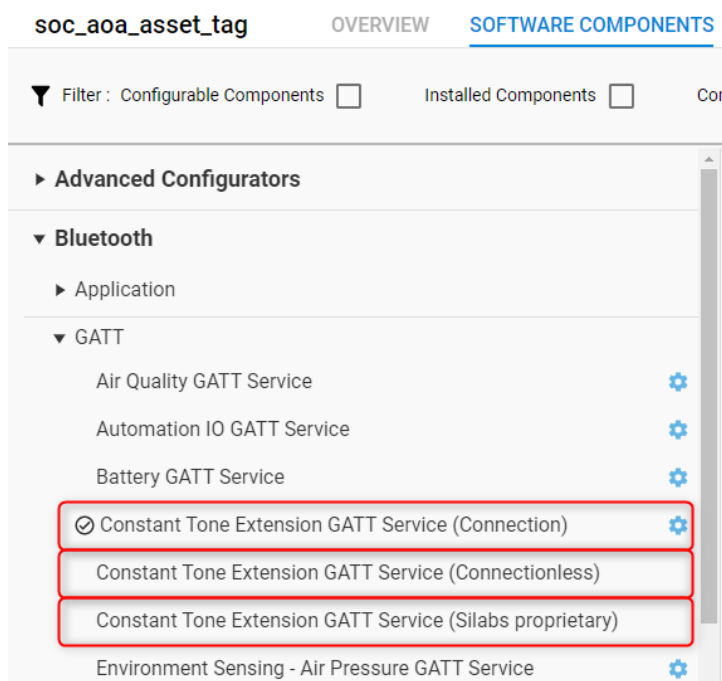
soc_aoa_asset_tag OVERVIEW SOFTWARE COMPONENTS

Filter : Configurable Components Installed Components Co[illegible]

Advanced Configurators

Bluetooth

Application

GATT

Air Quality GATT Service

Automation IO GATT Service

Battery GATT Service

Constant Tone Extension GATT Service (Connection)

Constant Tone Extension GATT Service (Connectionless)

Constant Tone Extension GATT Service (Silabs proprietary)

Environment Sensing - Air Pressure GATT Service